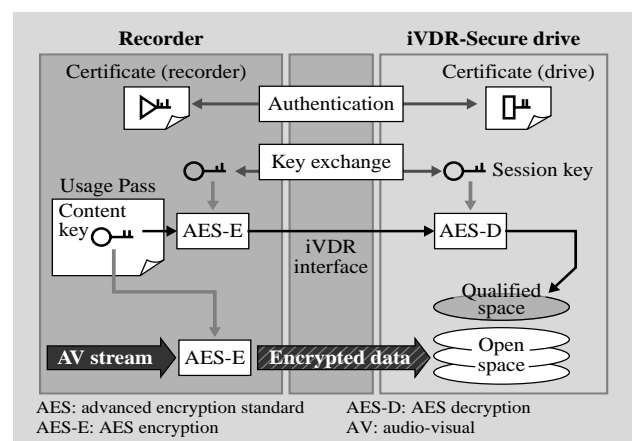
Recorder

iVDR-Secure drive

Certificate (recorder)

Certificate (drive)

Authentication

Key exchange

Session key

Usage Pass

Content key

AES-E

iVDR interface

AES-D

Qualified space

AV stream

AES-E

Encrypted data

Open space

AES: advanced encryption standard
AES-E: AES encryption
AES-D: AES decryption
AV: audio-visual